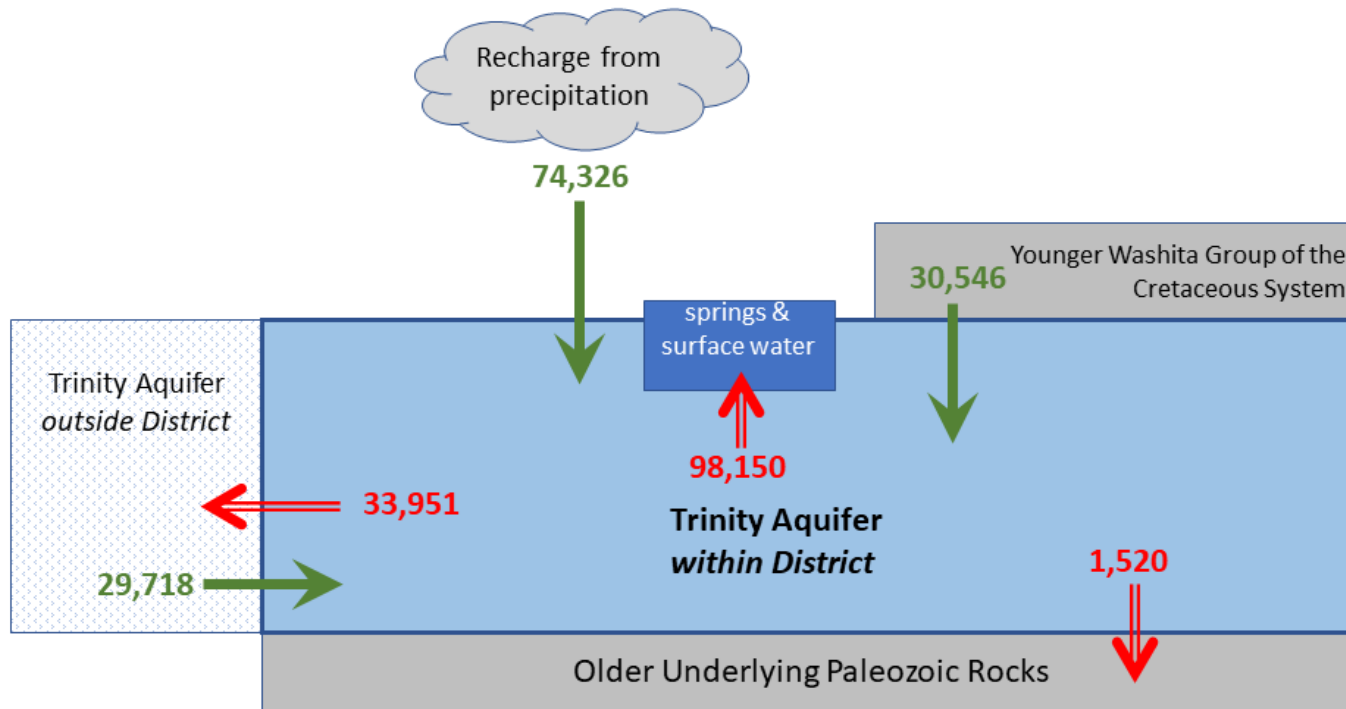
Recharge from precipitation

74,326

Younger Washita Group of the Cretaceous System

30,546

springs & surface water

Trinity Aquifer *outside District*

98,150

33,951

Trinity Aquifer *within District*

29,718

1,520

Older Underlying Paleozoic Rocks